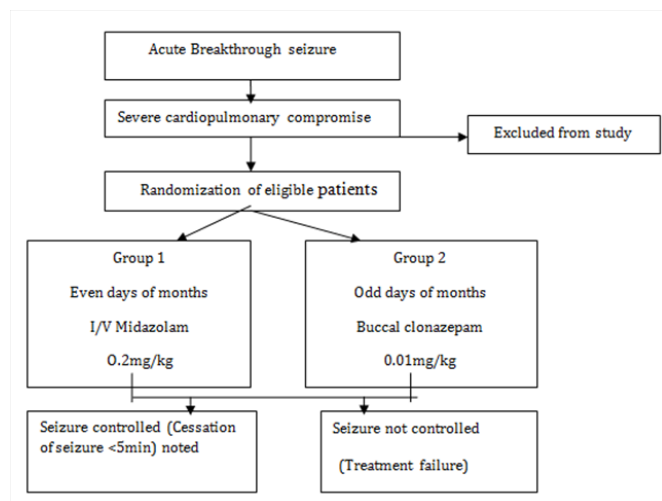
Acute Breakthrough seizure

Severe cardiopulmonary compromise

Excluded from study

Randomization of eligible patients

Group 1

Even days of months

I/V Midazolam

0.2mg/kg

Group 2

Odd days of months

Buccal clonazepam

0.01mg/kg

Seizure controlled (Cessation of seizure <5min) noted

Seizure not controlled

(Treatment failure)